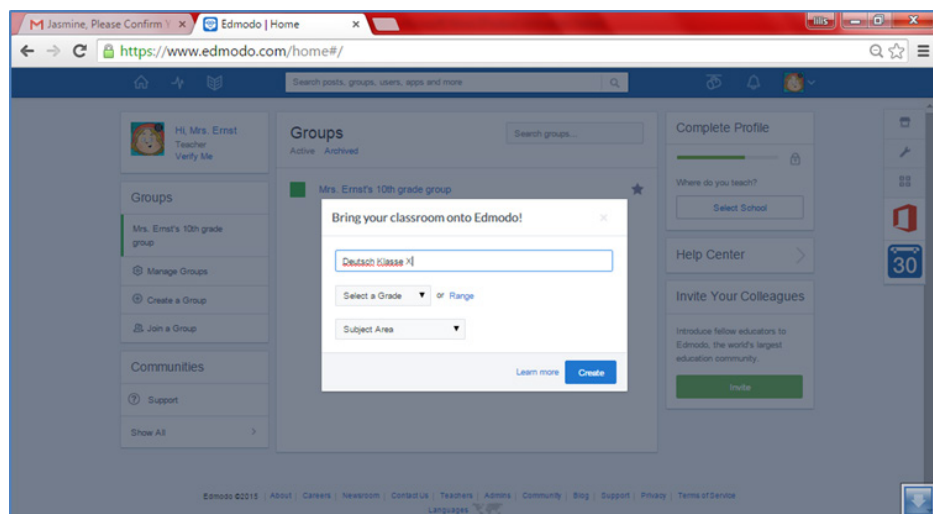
Jasmine, Please Confirm Y ×
Edmodo | Home ×
https://www.edmodo.com/home#/

Search posts, groups, users, apps and more

Hi, Mrs. Ernst
Teacher
Verify Me

Groups
Mrs. Ernst's 10th grade group
Manage Groups
Create a Group
Join a Group

Communities
Support
Show All

Groups
Active Archived
Search groups...
Mrs. Ernst's 10th grade group

Bring your classroom onto Edmodo!
×
Deutsch Klasse X
Select a Grade or Range
Subject Area
Learn more
Create

Complete Profile
Where do you teach?
Select School

Help Center

Invite Your Colleagues
Introduce fellow educators to Edmodo, the world's largest education community.
Invite

30

Edmodo ©2015 | About | Careers | Newsroom | Contact Us | Teachers | Admins | Community | Blog | Support | Privacy | Terms of Service
Languages